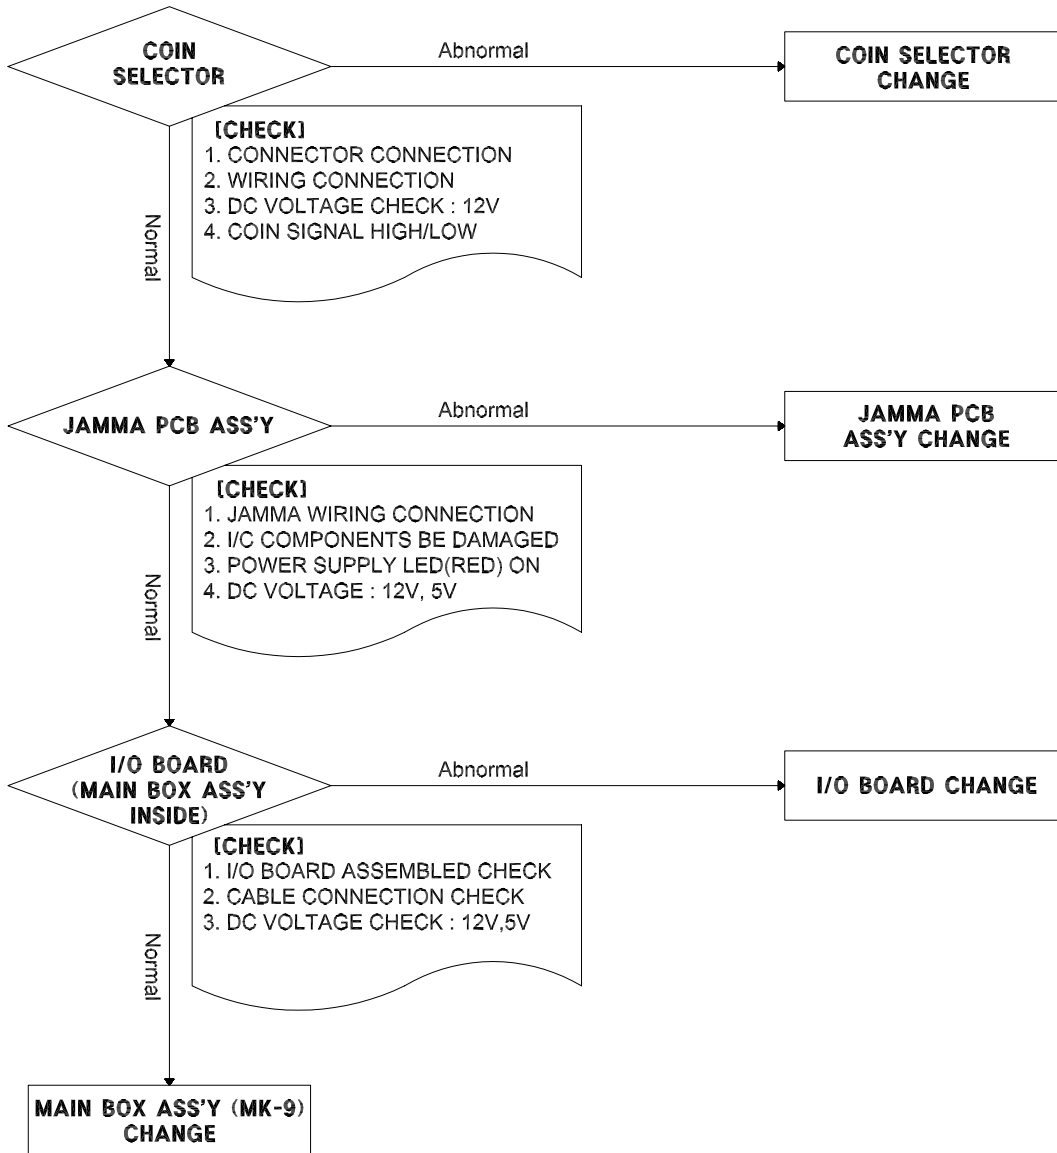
COIN SELECTOR

Abnormal

COIN SELECTOR CHANGE

[CHECK]
1. CONNECTOR CONNECTION
2. WIRING CONNECTION
3. DC VOLTAGE CHECK : 12V
4. COIN SIGNAL HIGH/LOW

Normal

JAMMA PCB ASS'Y

Abnormal

JAMMA PCB ASS'Y CHANGE

[CHECK]
1. JAMMA WIRING CONNECTION
2. I/C COMPONENTS BE DAMAGED
3. POWER SUPPLY LED(RED) ON
4. DC VOLTAGE : 12V, 5V

Normal

I/O BOARD (MAIN BOX ASS'Y INSIDE)

Abnormal

I/O BOARD CHANGE

[CHECK]
1. I/O BOARD ASSEMBLED CHECK
2. CABLE CONNECTION CHECK
3. DC VOLTAGE CHECK : 12V,5V

Normal

MAIN BOX ASS'Y (MK-9) CHANGE